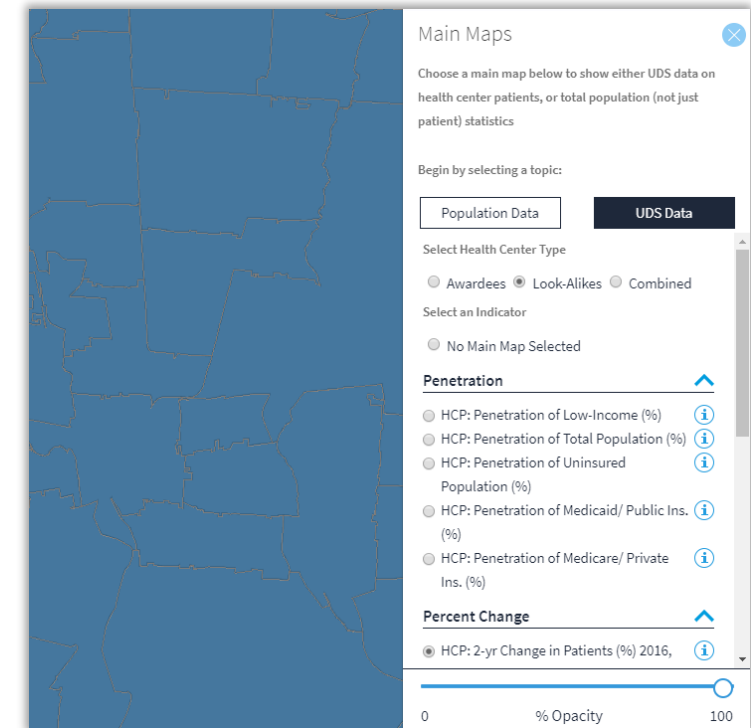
Main Maps

Choose a main map below to show either UDS data on health center patients, or total population (not just patient) statistics

Begin by selecting a topic:

Population Data

UDS Data

Select Health Center Type

Awardees Look-Alikes Combined

Select an Indicator

No Main Map Selected

Penetration

HCP: Penetration of Low-Income (%)

HCP: Penetration of Total Population (%)

HCP: Penetration of Uninsured Population (%)

HCP: Penetration of Medicaid/ Public Ins. (%)

HCP: Penetration of Medicare/ Private Ins. (%)

Percent Change

HCP: 2-yr Change in Patients (%) 2016,

0 % Opacity 100